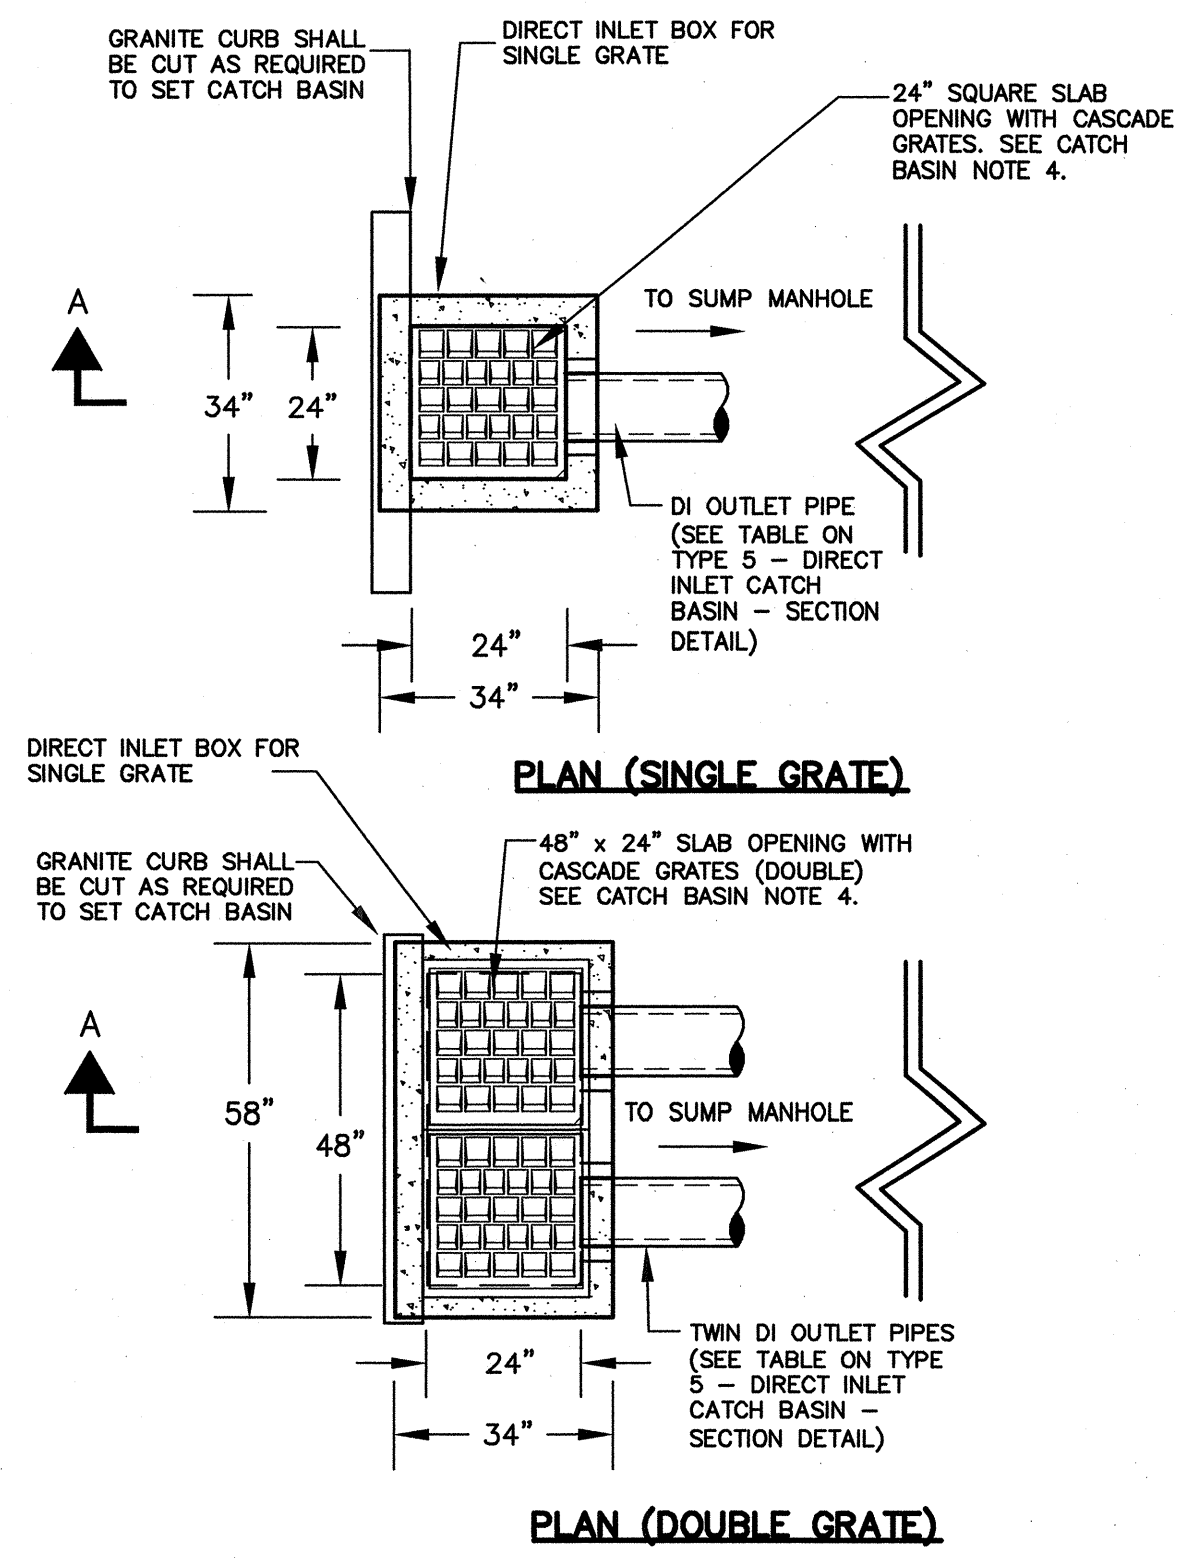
GRANITE CURB SHALL BE CUT AS REQUIRED TO SET CATCH BASIN

DIRECT INLET BOX FOR SINGLE GRATE

24" SQUARE SLAB OPENING WITH CASCADE GRATES. SEE CATCH BASIN NOTE 4.

A

TO SUMP MANHOLE

34"

24"

DI OUTLET PIPE (SEE TABLE ON TYPE 5 – DIRECT INLET CATCH BASIN – SECTION DETAIL)

24"

34"

PLAN (SINGLE GRATE)

DIRECT INLET BOX FOR SINGLE GRATE

48" x 24" SLAB OPENING WITH CASCADE GRATES (DOUBLE) SEE CATCH BASIN NOTE 4.

GRANITE CURB SHALL BE CUT AS REQUIRED TO SET CATCH BASIN

A

58"

48"

TO SUMP MANHOLE

TWIN DI OUTLET PIPES (SEE TABLE ON TYPE 5 – DIRECT INLET CATCH BASIN – SECTION DETAIL)

24"

34"

PLAN (DOUBLE GRATE)